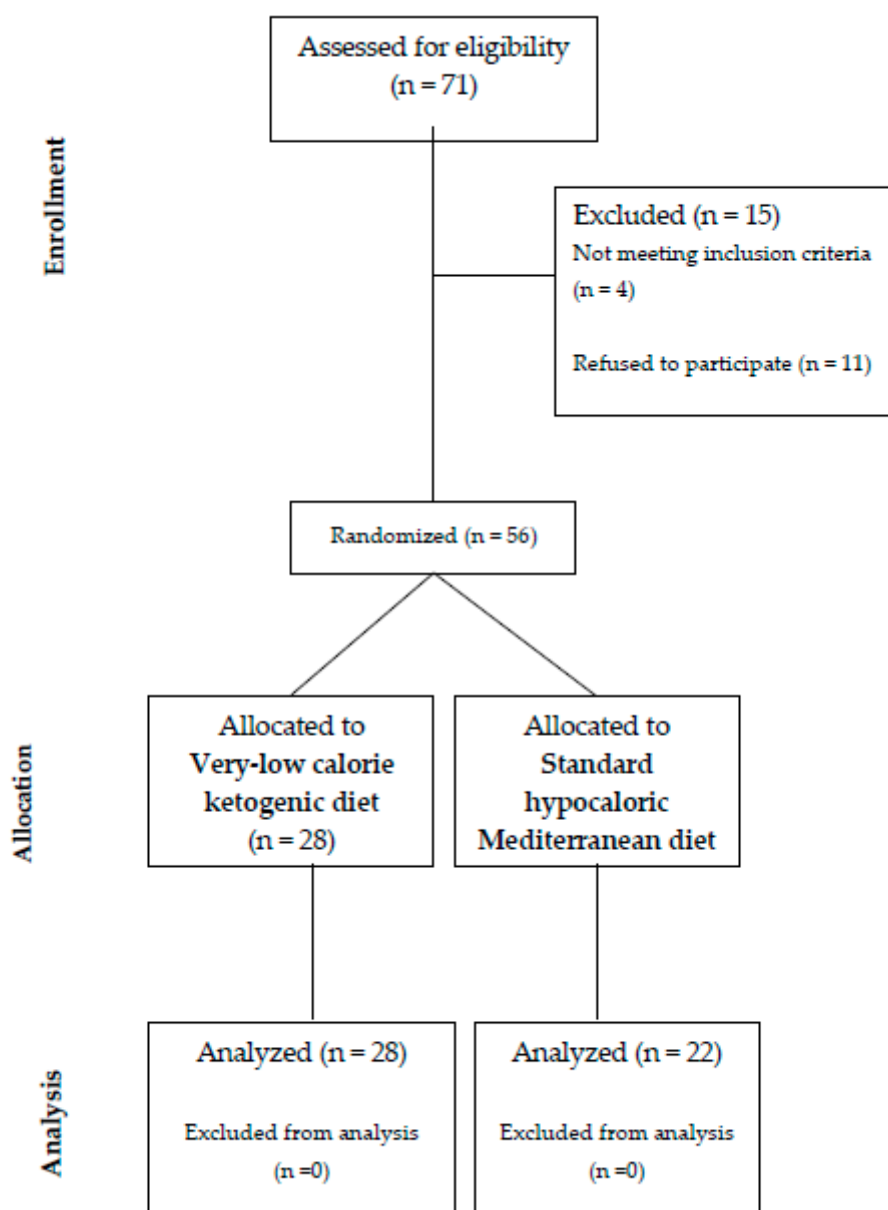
Enrollment

Assessed for eligibility (n = 71)

Excluded (n = 15)
Not meeting inclusion criteria (n = 4)

Refused to participate (n = 11)

Randomized (n = 56)

Allocation

Allocated to **Very-low calorie ketogenic diet** (n = 28)

Allocated to **Standard hypocaloric Mediterranean diet**

Analysis

Analyzed (n = 28)

Excluded from analysis (n =0)

Analyzed (n = 22)

Excluded from analysis (n =0)